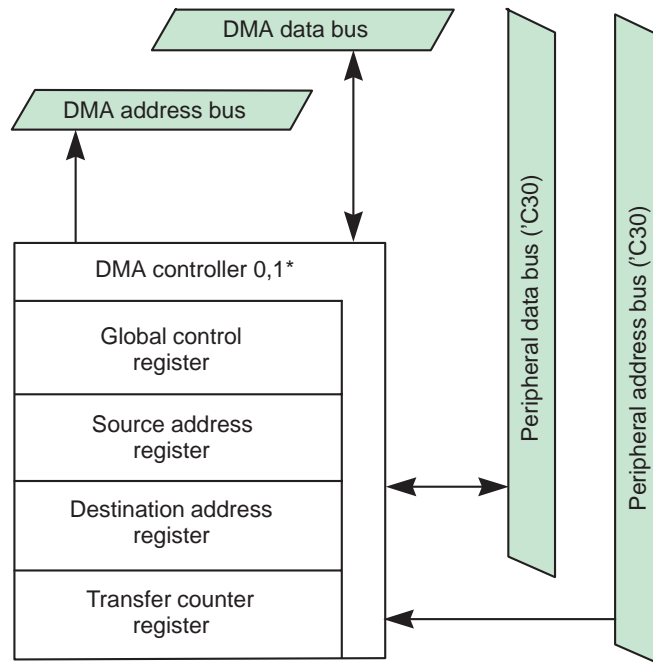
DMA data bus

DMA address bus

DMA controller 0,1*

Global control register

Source address register

Destination address register

Transfer counter register

Peripheral data bus (’C30)

Peripheral address bus (’C30)